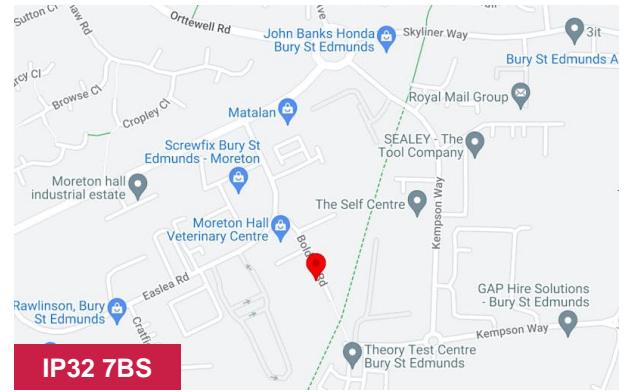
Sutton Ct
aw Rd
Orttewell Rd
John Banks Honda Bury St Edmunds
Skyliner Way
3it
Bury St Edmunds A
rcy Cl
Browse Cl
Cropley Cl
Matalan
Royal Mail Group
Screwfix Bury St Edmunds - Moreton
SEALEY - The Tool Company
Moreton hall industrial estate
The Self Centre
Kempson Way
Moreton Hall Veterinary Centre
Bolton Rd
Easlea Rd
GAP Hire Solutions - Bury St Edmunds
Rawlinson, Bury St Edmunds
Crafto
Kempson Way
Theory Test Centre Bury St Edmunds
IP32 7BS